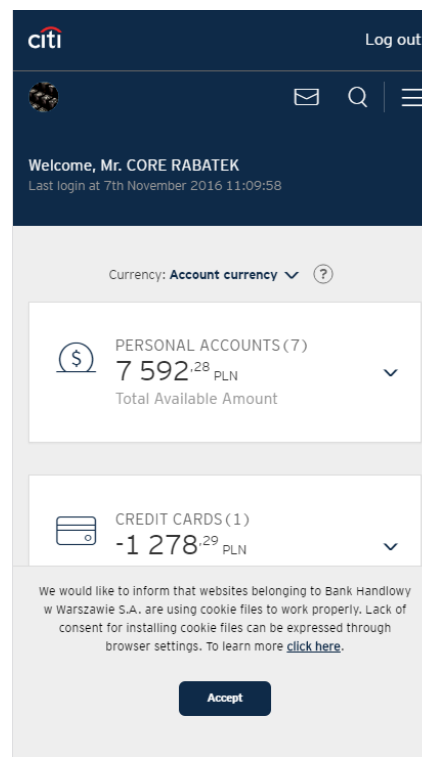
citi

Log out

Welcome, Mr. CORE RABATEK
Last login at 7th November 2016 11:09:58

Currency: Account currency ?

PERSONAL ACCOUNTS (7)
7 592,28 PLN
Total Available Amount

CREDIT CARDS (1)
-1 278,29 PLN

We would like to inform that websites belonging to Bank Handlowy w Warszawie S.A. are using cookie files to work properly. Lack of consent for installing cookie files can be expressed through browser settings. To learn more click here.

Accept